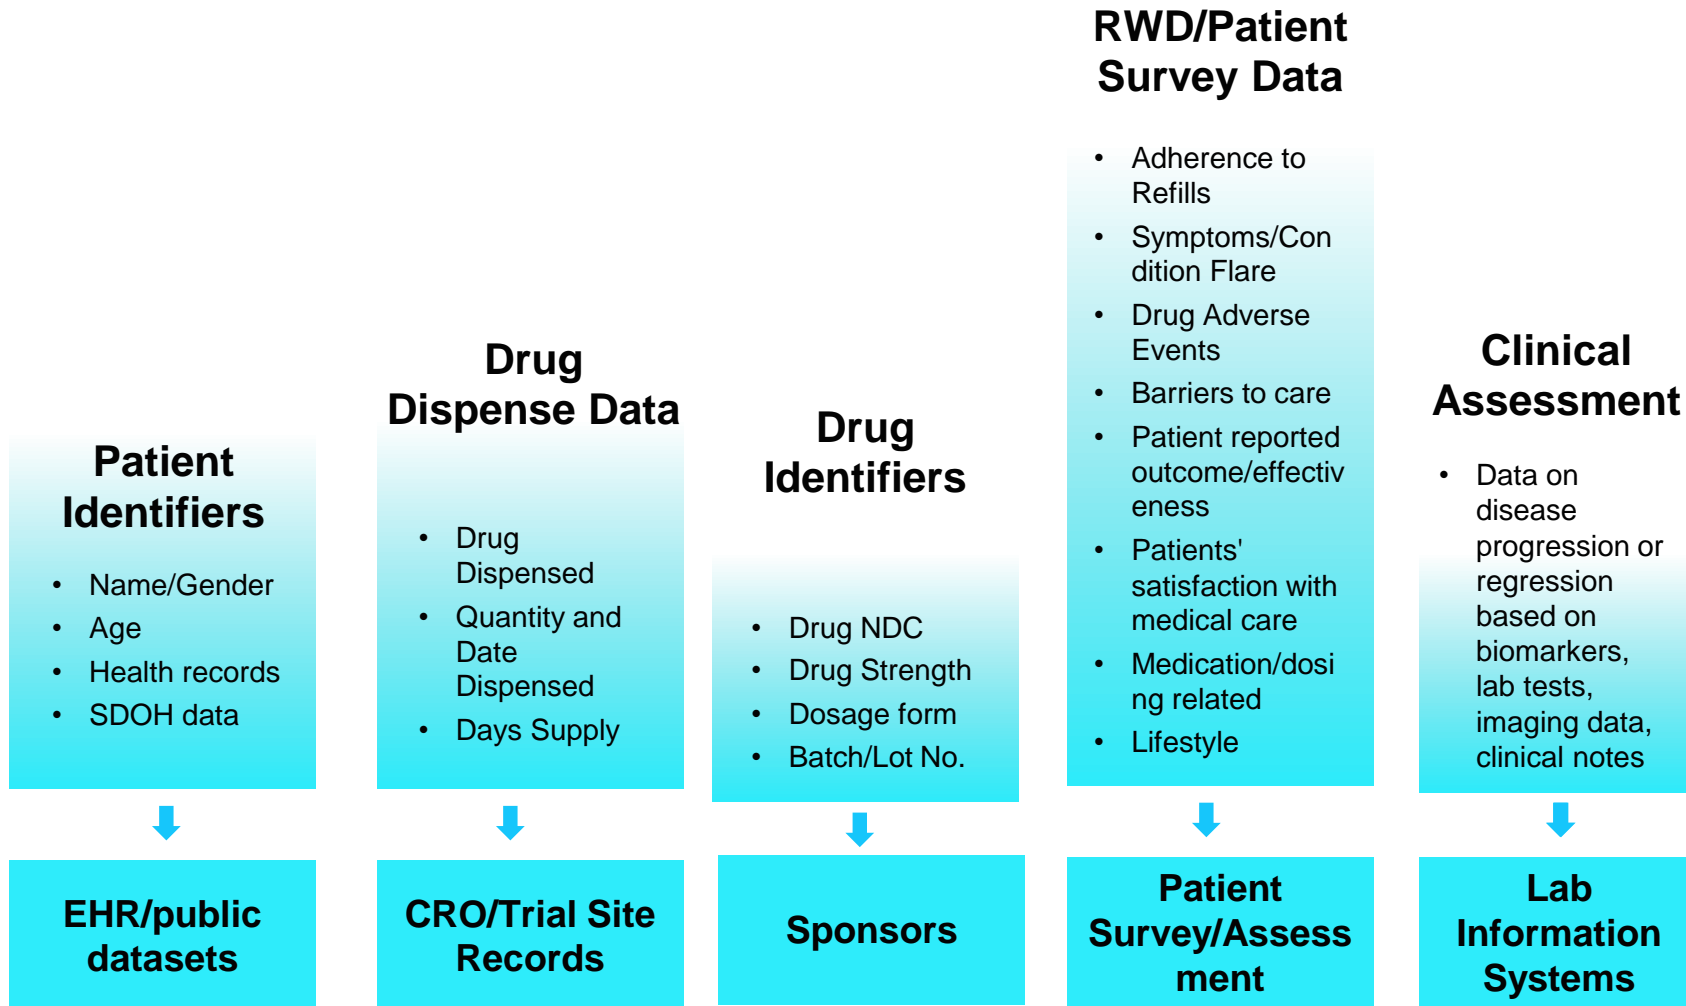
Patient Identifiers

- Name/Gender
- Age
- Health records
- SDOH data

EHR/public datasets

Drug Dispense Data

- Drug Dispensed
- Quantity and Date Dispensed
- Days Supply

CRO/Trial Site Records

Drug Identifiers

- Drug NDC
- Drug Strength
- Dosage form
- Batch/Lot No.

Sponsors

RWD/Patient Survey Data

- Adherence to Refills
- Symptoms/Condition Flare
- Drug Adverse Events
- Barriers to care
- Patient reported outcome/effectiveness
- Patients' satisfaction with medical care
- Medication/dosing related
- Lifestyle

Patient Survey/Assessment

Clinical Assessment

- Data on disease progression or regression based on biomarkers, lab tests, imaging data, clinical notes

Lab Information Systems